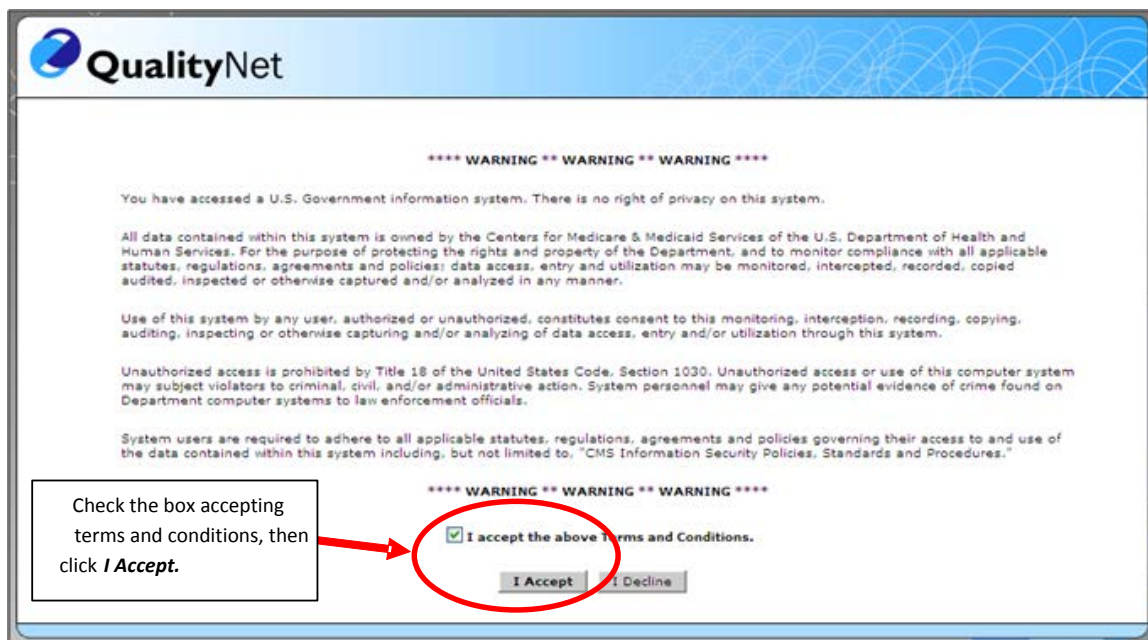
QualityNet

**** WARNING ** WARNING ** WARNING ****

You have accessed a U.S. Government information system. There is no right of privacy on this system.

All data contained within this system is owned by the Centers for Medicare & Medicaid Services of the U.S. Department of Health and Human Services. For the purpose of protecting the rights and property of the Department, and to monitor compliance with all applicable statutes, regulations, agreements and policies; data access, entry and utilization may be monitored, intercepted, recorded, copied audited, inspected or otherwise captured and/or analyzed in any manner.

Use of this system by any user, authorized or unauthorized, constitutes consent to this monitoring, interception, recording, copying, auditing, inspecting or otherwise capturing and/or analyzing of data access, entry and/or utilization through this system.

Unauthorized access is prohibited by Title 18 of the United States Code, Section 1030. Unauthorized access or use of this computer system may subject violators to criminal, civil, and/or administrative action. System personnel may give any potential evidence of crime found on Department computer systems to law enforcement officials.

System users are required to adhere to all applicable statutes, regulations, agreements and policies governing their access to and use of the data contained within this system including, but not limited to, "CMS Information Security Policies, Standards and Procedures."

**** WARNING ** WARNING ** WARNING ****

Check the box accepting terms and conditions, then click *I Accept.*

I accept the above Terms and Conditions.

I Accept

I Decline